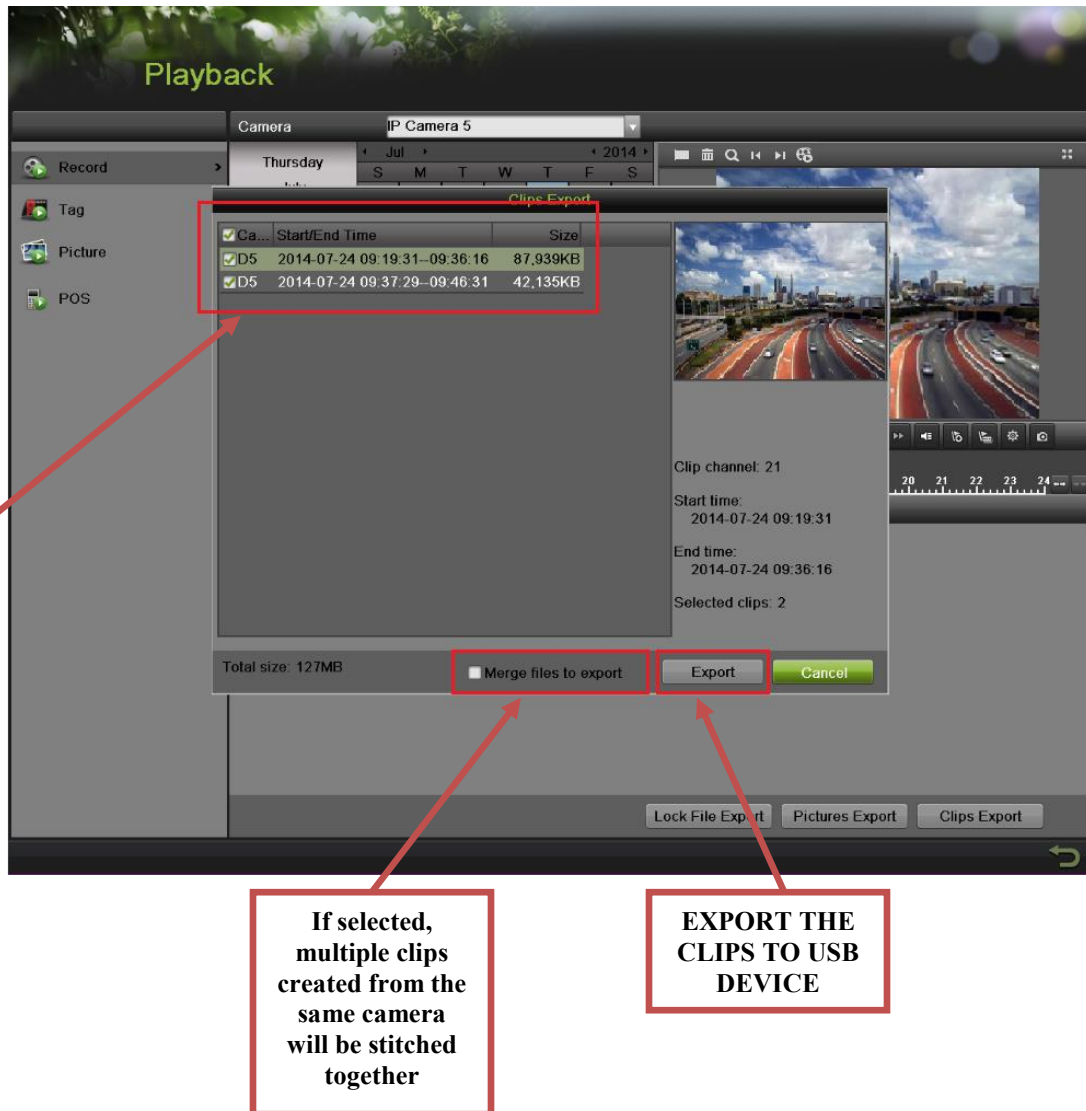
Playback

Camera IP Camera 5

Record

Tag

Picture

POS

Thursday

Jul 2014

S M T W T F S

Clips Export

| Ca... | Start/End Time | Size |
|---|---|---|
| D5 | 2014-07-24 09:19:31--09:36:16 | 87,939KB |
| D5 | 2014-07-24 09:37:29--09:46:31 | 42,135KB |

Clip channel: 21

Start time:
2014-07-24 09:19:31

End time:
2014-07-24 09:36:16

Selected clips: 2

20 21 22 23 24

Total size: 127MB

Merge files to export

Export

Cancel

Lock File Export

Pictures Export

Clips Export

If selected, multiple clips created from the same camera will be stitched together

EXPORT THE CLIPS TO USB DEVICE